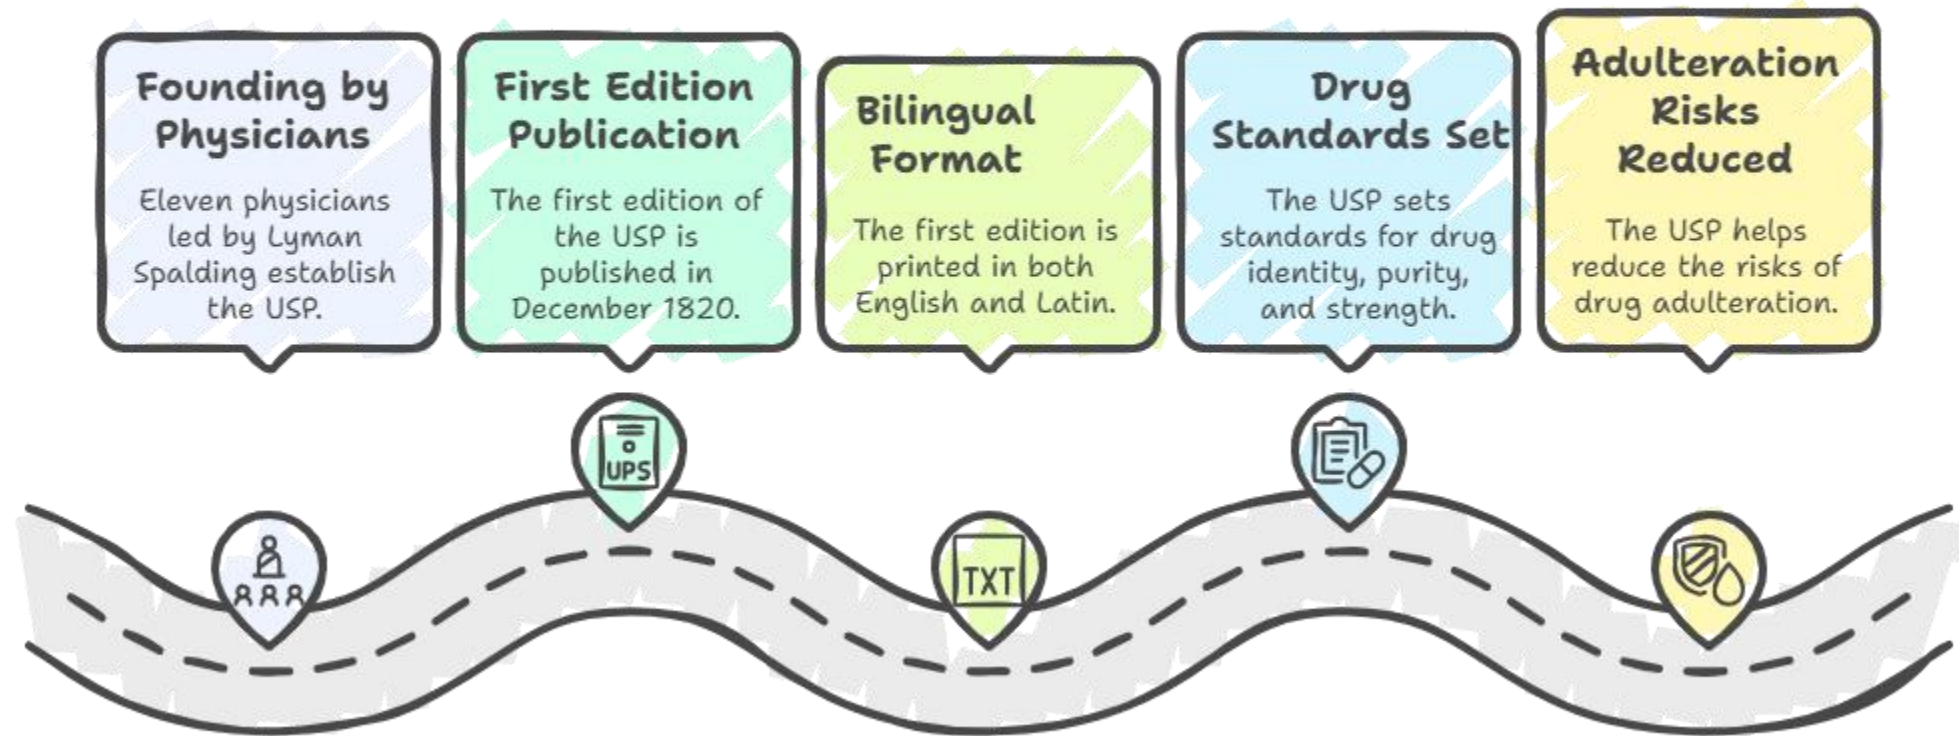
Founding by Physicians

Eleven physicians led by Lyman Spalding establish the USP.

First Edition Publication

The first edition of the USP is published in December 1820.

Bilingual Format

The first edition is printed in both English and Latin.

Drug Standards Set

The USP sets standards for drug identity, purity, and strength.

Adulteration Risks Reduced

The USP helps reduce the risks of drug adulteration.

UPS

TXT